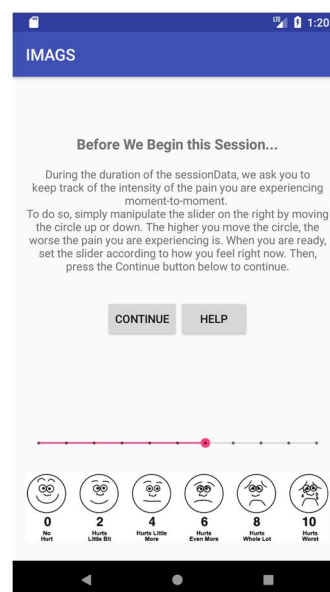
LTE 1:20

IMAGS

Before We Begin this Session...

During the duration of the sessionData, we ask you to keep track of the intensity of the pain you are experiencing moment-to-moment.
To do so, simply manipulate the slider on the right by moving the circle up or down. The higher you move the circle, the worse the pain you are experiencing is. When you are ready, set the slider according to how you feel right now. Then, press the Continue button below to continue.

CONTINUE HELP

0 No Hurt
2 Hurts Little Bit
4 Hurts Little More
6 Hurts Even More
8 Hurts Whole Lot
10 Hurts Worst